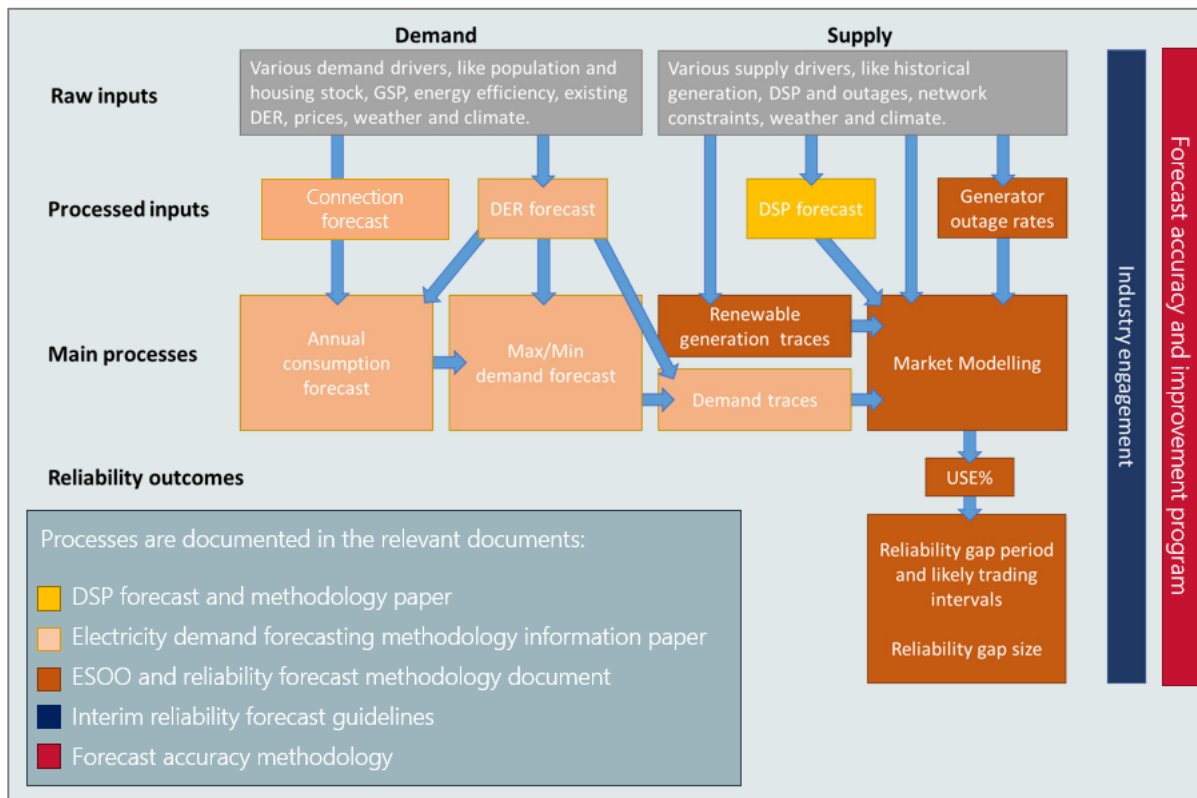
Demand

Supply

Raw inputs

Various demand drivers, like population and housing stock, GSP, energy efficiency, existing DER, prices, weather and climate.

Various supply drivers, like historical generation, DSP and outages, network constraints, weather and climate.

Processed inputs

Connection forecast

DER forecast

DSP forecast

Generator outage rates

Main processes

Annual consumption forecast

Max/Min demand forecast

Renewable generation traces

Demand traces

Market Modelling

Reliability outcomes

USE%

Reliability gap period and likely trading intervals

Reliability gap size

Industry engagement

Forecast accuracy and improvement program

Processes are documented in the relevant documents:

DSP forecast and methodology paper

Electricity demand forecasting methodology information paper

ESOO and reliability forecast methodology document

Interim reliability forecast guidelines

Forecast accuracy methodology